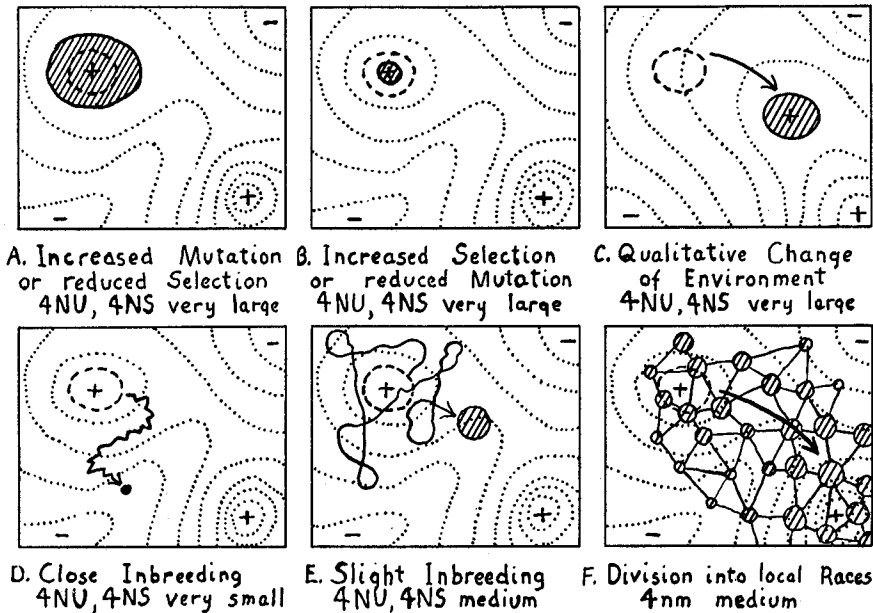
-
+
+
-

-
+
+
-

-
+
-
+

A. Increased Mutation or reduced Selection 4NU, 4NS very large

B. Increased Selection or reduced Mutation 4NU, 4NS very large

C. Qualitative Change of Environment 4NU, 4NS very large

-
+
+

-
+
+

-
+

D. Close Inbreeding 4NU, 4NS very small

E. Slight Inbreeding 4NU, 4NS medium

F. Division into local Races 4nm medium